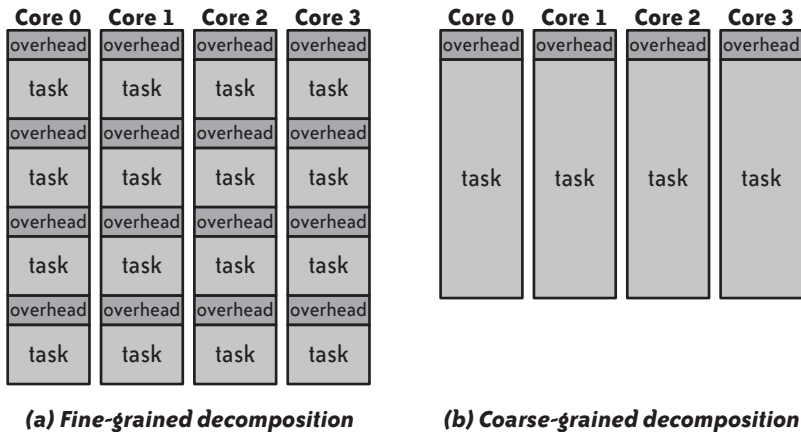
Core 0 Core 1 Core 2 Core 3

| Core 0 | Core 1 | Core 2 | Core 3 |
|---|---|---|---|
| overhead | overhead | overhead | overhead |
| task | task | task | task |
| overhead | overhead | overhead | overhead |
| task | task | task | task |
| overhead | overhead | overhead | overhead |
| task | task | task | task |
| overhead | overhead | overhead | overhead |
| task | task | task | task |

(a) Fine-grained decomposition

| Core 0 | Core 1 | Core 2 | Core 3 |
|---|---|---|---|
| overhead | overhead | overhead | overhead |
| task | task | task | task |

(b) Coarse-grained decomposition